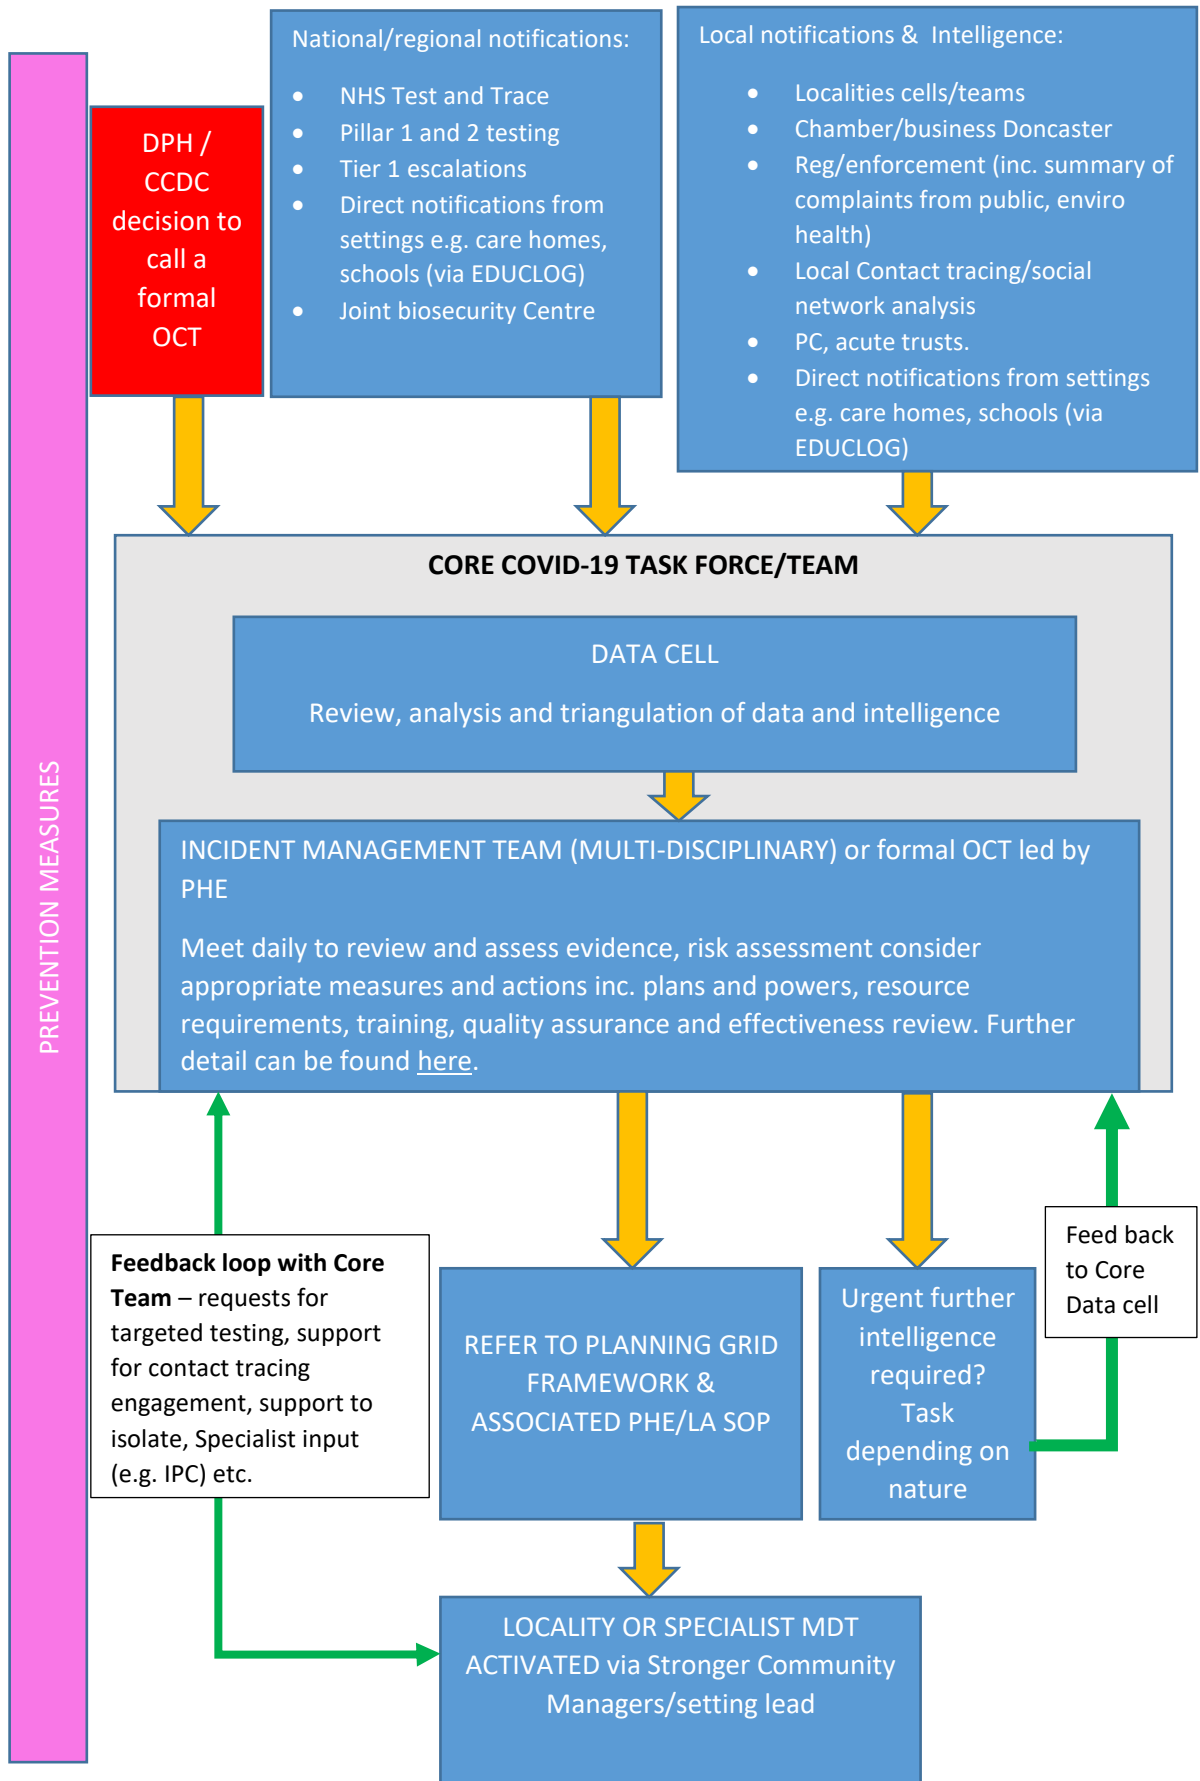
PREVENTION MEASURES

DPH / CCDC decision to call a formal OCT

National/regional notifications:

- NHS Test and Trace
- Pillar 1 and 2 testing
- Tier 1 escalations
- Direct notifications from settings e.g. care homes, schools (via EDUCLOG)
- Joint biosecurity Centre

Local notifications & Intelligence:

- Localities cells/teams
- Chamber/business Doncaster
- Reg/enforcement (inc. summary of complaints from public, enviro health)
- Local Contact tracing/social network analysis
- PC, acute trusts.
- Direct notifications from settings e.g. care homes, schools (via EDUCLOG)

CORE COVID-19 TASK FORCE/TEAM

DATA CELL

Review, analysis and triangulation of data and intelligence

INCIDENT MANAGEMENT TEAM (MULTI-DISCIPLINARY) or formal OCT led by PHE

Meet daily to review and assess evidence, risk assessment consider appropriate measures and actions inc. plans and powers, resource requirements, training, quality assurance and effectiveness review. Further detail can be found here.

Feedback loop with Core Team – requests for targeted testing, support for contact tracing engagement, support to isolate, Specialist input (e.g. IPC) etc.

REFER TO PLANNING GRID FRAMEWORK & ASSOCIATED PHE/LA SOP

Urgent further intelligence required? Task depending on nature

Feed back to Core Data cell

LOCALITY OR SPECIALIST MDT ACTIVATED via Stronger Community Managers/setting lead